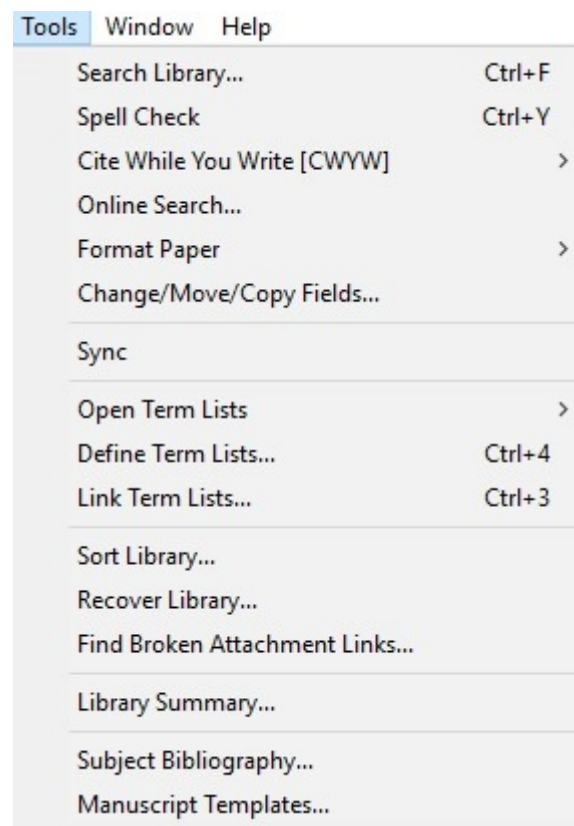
Tools Window Help

Search Library... Ctrl+F
Spell Check Ctrl+Y
Cite While You Write [CWYW] >
Online Search...
Format Paper >
Change/Move/Copy Fields...

Sync

Open Term Lists >
Define Term Lists... Ctrl+4
Link Term Lists... Ctrl+3

Sort Library...
Recover Library...
Find Broken Attachment Links...

Library Summary...

Subject Bibliography...
Manuscript Templates...